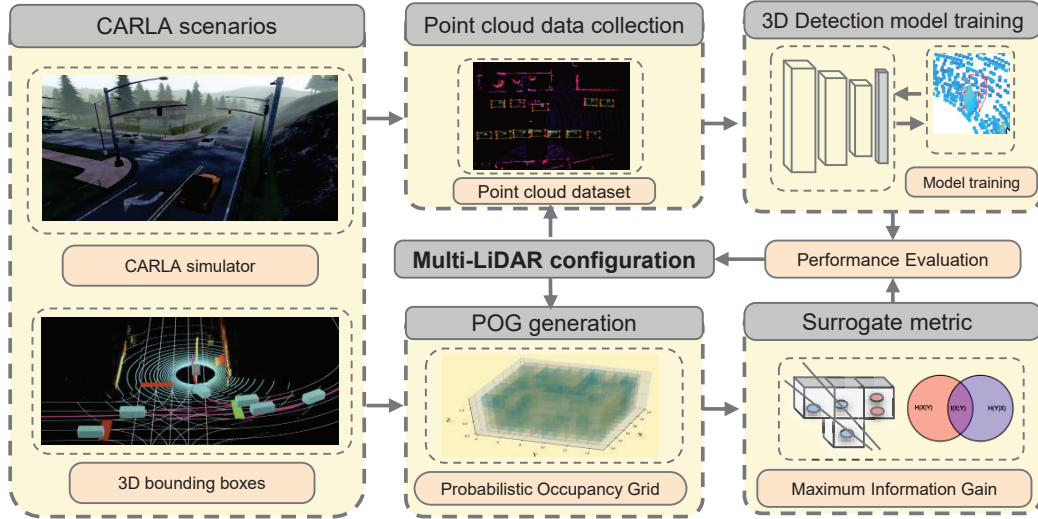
CARLA scenarios

CARLA simulator

3D bounding boxes

Point cloud data collection

Point cloud dataset

Multi-LiDAR configuration

POG generation

Probabilistic Occupancy Grid

3D Detection model training

Model training

Performance Evaluation

Surrogate metric

H(X|Y)

I(X;Y)

H(Y|X)

Maximum Information Gain